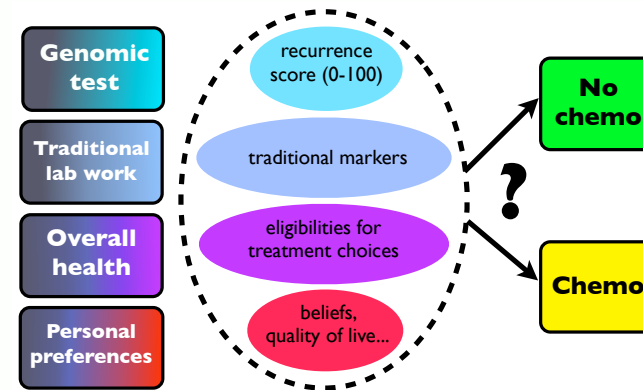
Genomic test

Traditional lab work

Overall health

Personal preferences

recurrence score (0-100)

traditional markers

eligibilities for treatment choices

beliefs, quality of live...

?

No chemo

Chemo